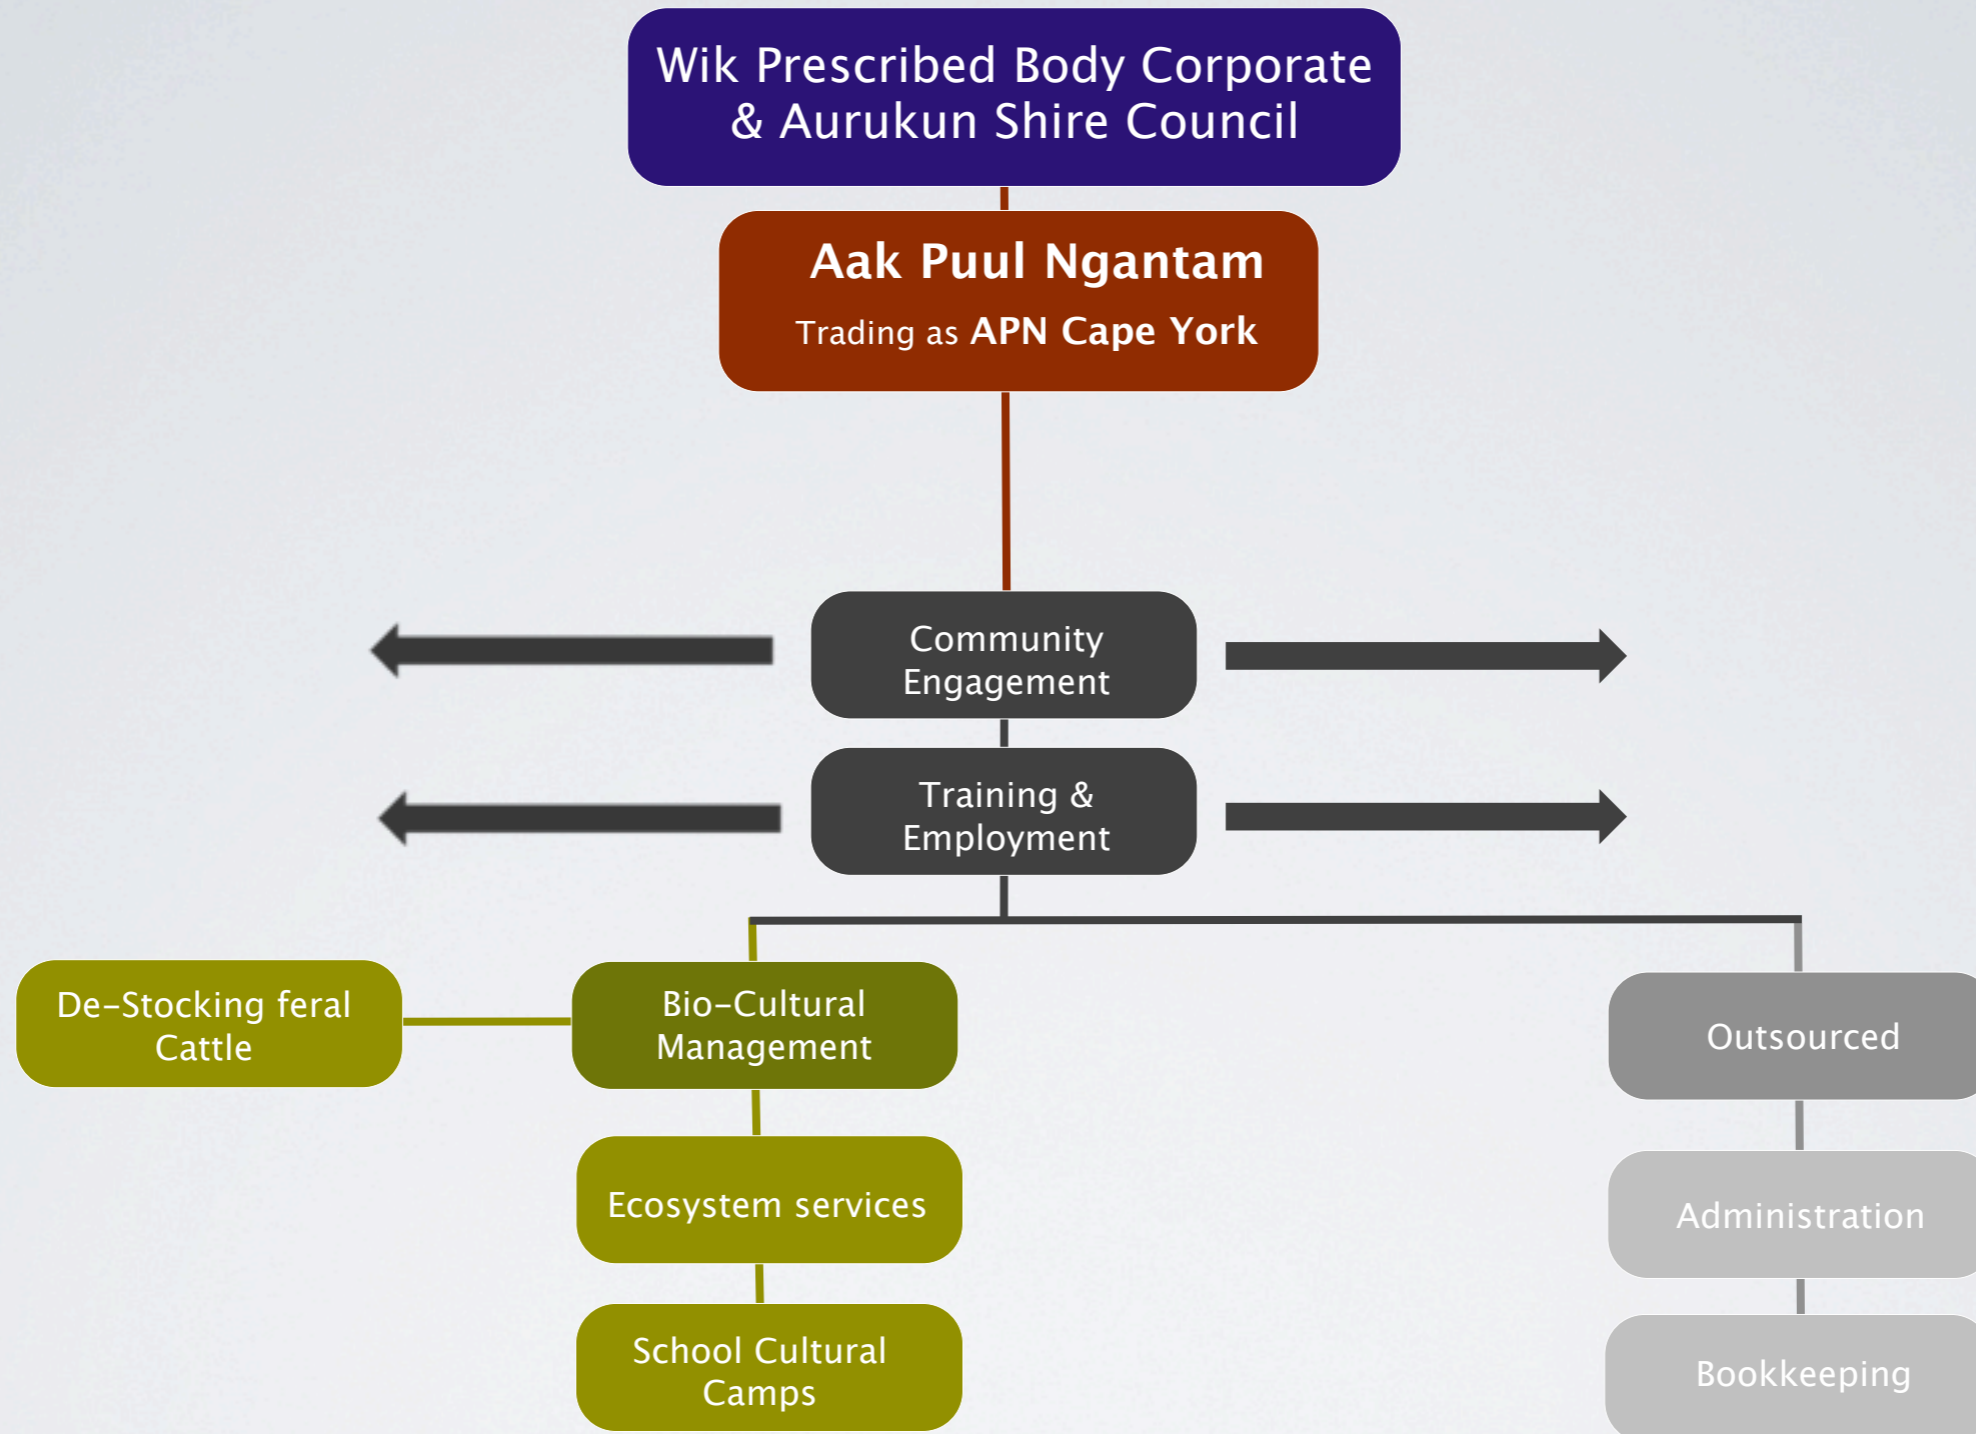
Wik Prescribed Body Corporate & Aurukun Shire Council

Aak Puul Ngantam

Trading as APN Cape York

Community Engagement

Training & Employment

De-Stocking feral Cattle

Bio-Cultural Management

Ecosystem services

School Cultural Camps

Outsourced

Administration

Bookkeeping